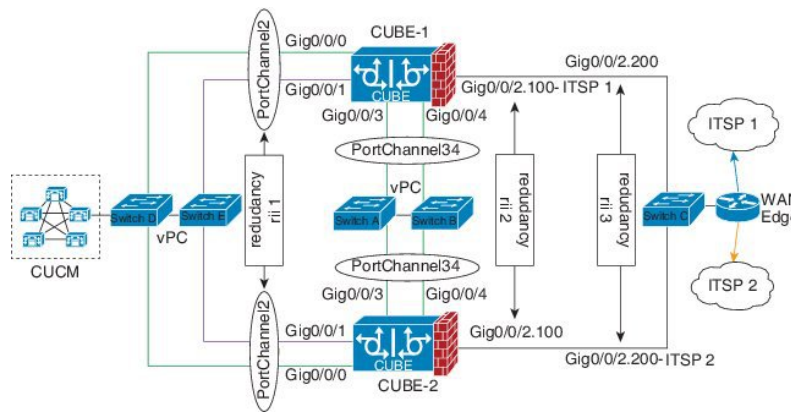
PortChannel2
Gig0/0/0
CUBE-1
Gig0/0/2.200
Gig0/0/1
CUBE
Gig0/0/2.100- ITSP 1
Gig0/0/3
Gig0/0/4
ITSP 1
PortChannel34
vPC
redudancy rii 1
redudancy rii 2
redudancy rii 3
Switch D
Switch E
Switch A
Switch B
Switch C
WAN Edge
vPC
CUCM
PortChannel34
ITSP 2
Gig0/0/3
Gig0/0/4
PortChannel2
Gig0/0/1
Gig0/0/2.100
CUBE
Gig0/0/2.200- ITSP 2
Gig0/0/0
CUBE-2